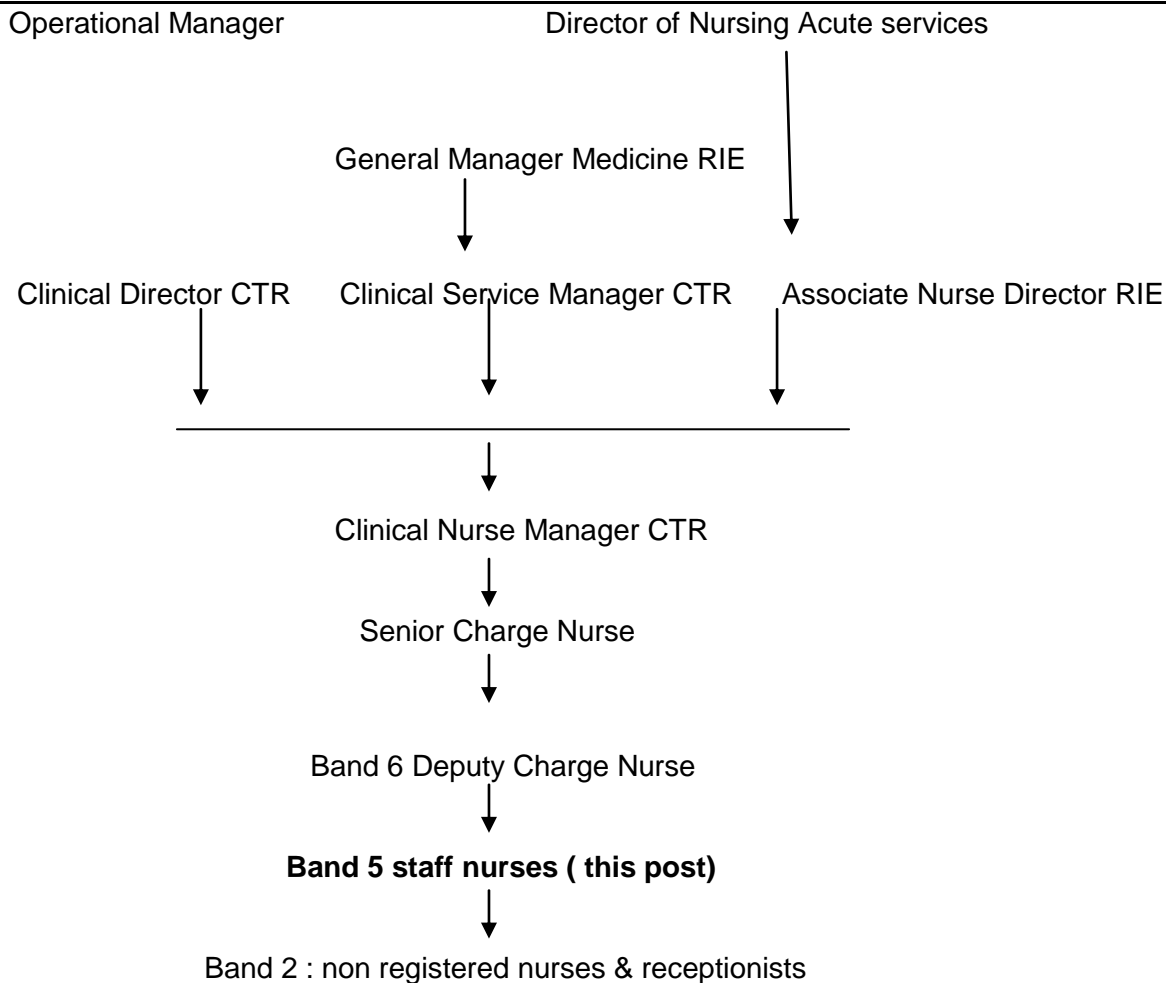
Operational Manager

Director of Nursing Acute services

General Manager Medicine RIE

Clinical Director CTR

Clinical Service Manager CTR

Associate Nurse Director RIE

Clinical Nurse Manager CTR

Senior Charge Nurse

Band 6 Deputy Charge Nurse

**Band 5 staff nurses ( this post)**

Band 2 : non registered nurses & receptionists